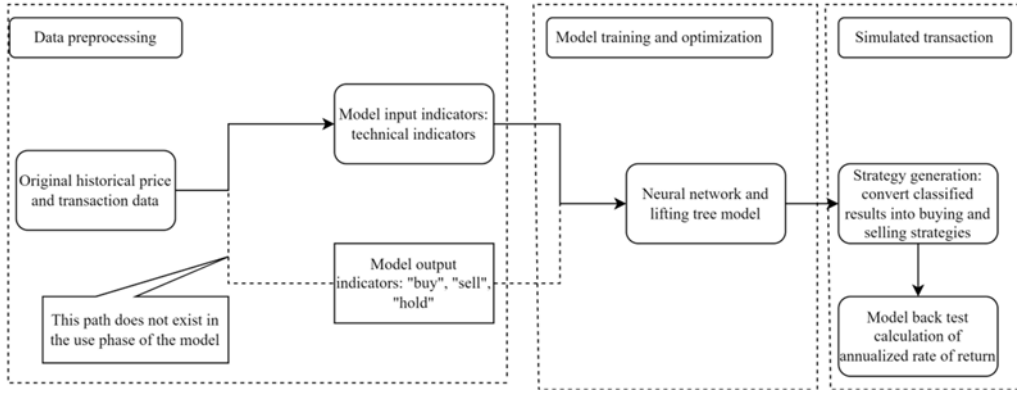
Data preprocessing

Model training and optimization

Simulated transaction

Model input indicators: technical indicators

Original historical price and transaction data

Neural network and lifting tree model

Strategy generation: convert classified results into buying and selling strategies

Model output indicators: "buy", "sell", "hold"

This path does not exist in the use phase of the model

Model back test calculation of annualized rate of return